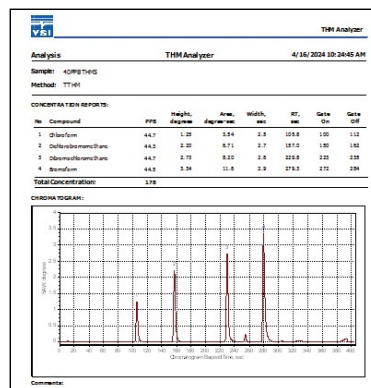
YSI

THM Analyzer

Analysis THM Analyzer 4/16/2024 10:24:45 AM

Sample: 40PPBTHMS

Method: TTHM

CONCENTRATION REPORTS:

| No | Compound | PPB | Height, degrees | Area, degree-sec | Width, sec | RT, sec | Gate On | Gate Off |
|---|---|---|---|---|---|---|---|---|
| 1 | Chloroform | 44.7 | 1.25 | 3.54 | 2.8 | 105.8 | 100 | 112 |
| 2 | Dichlorobromomethane | 44.5 | 2.20 | 5.71 | 2.7 | 157.0 | 150 | 162 |
| 3 | Dibromochloromethane | 44.7 | 2.73 | 8.20 | 2.8 | 229.8 | 223 | 235 |
| 4 | Bromoform | 44.5 | 3.34 | 11.5 | 2.9 | 279.3 | 272 | 284 |

Total Concentration: 178

CHROMATOGRAM:

3.5
3
2.5
2
1.5
1
0.5
0
-0.5

0 20 40 60 80 100 120 140 160 180 200 220 240 260 280 300 320 340 360 380 400

Chromatogram Elapsed Time, sec

SAW, degrees

Comments: